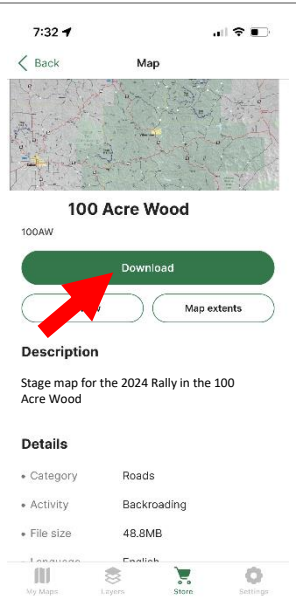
7:32

Back Map

100 Acre Wood

100AW

Download

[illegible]

Map extents

Description

Stage map for the 2024 Rally in the 100 Acre Wood

Details

Category Roads

Activity Backroading

File size 48.8MB

Language English

My Maps Layers Store Settings